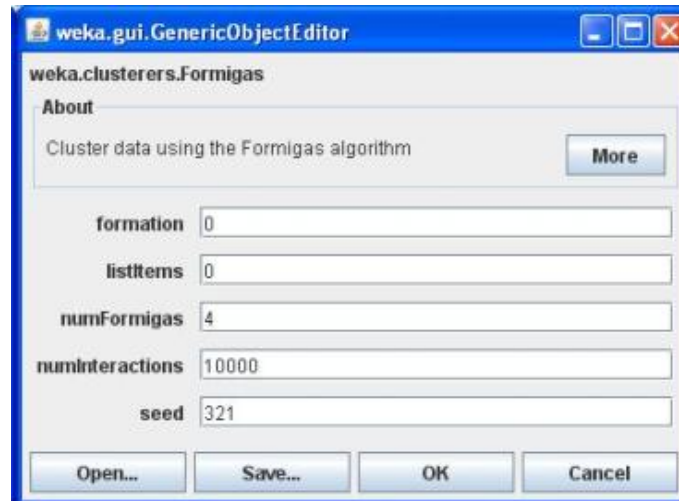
weka.gui.GenericObjectEditor

weka.clusterers.Formigas

About

Cluster data using the Formigas algorithm

More

formation 0

listItems 0

numFormigas 4

numInteractions 10000

seed 321

Open... Save... OK Cancel